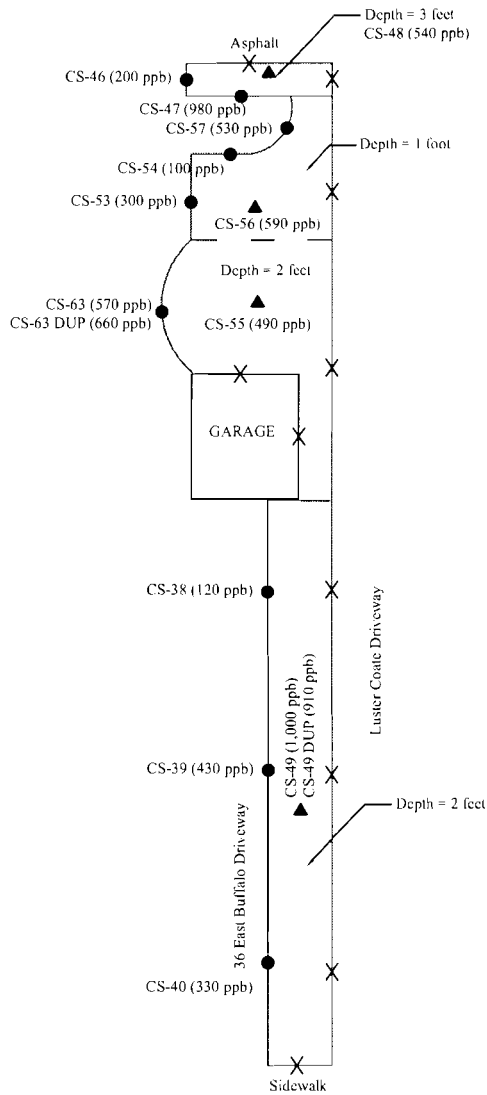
Depth = 3 feet
CS-48 (540 ppb)
Asphalt
CS-46 (200 ppb)
CS-47 (980 ppb)
CS-57 (530 ppb)
CS-54 (100 ppb)
Depth = 1 foot
CS-53 (300 ppb)
CS-56 (590 ppb)
Depth = 2 feet
CS-63 (570 ppb)
CS-63 DUP (660 ppb)
CS-55 (490 ppb)
GARAGE
CS-38 (120 ppb)
Luster Coate Driveway
CS-49 (1,000 ppb)
CS-49 DUP (910 ppb)
CS-39 (430 ppb)
Depth = 2 feet
36 East Buffalo Driveway
CS-40 (330 ppb)
Sidewalk